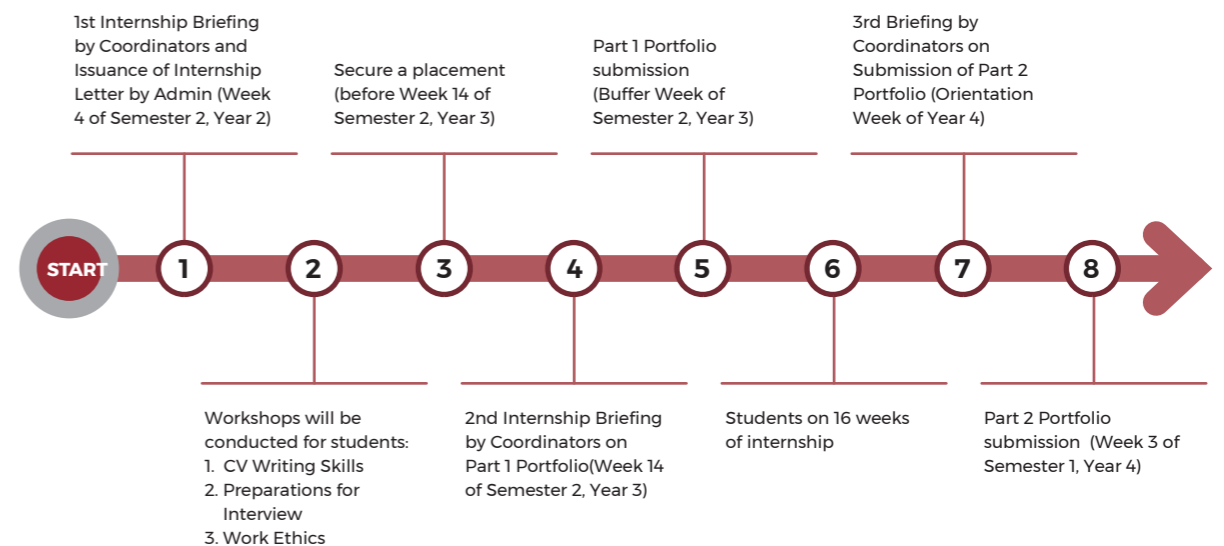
1st Internship Briefing by Coordinators and Issuance of Internship Letter by Admin (Week 4 of Semester 2, Year 2)

Secure a placement (before Week 14 of Semester 2, Year 3)

Part 1 Portfolio submission (Buffer Week of Semester 2, Year 3)

3rd Briefing by Coordinators on Submission of Part 2 Portfolio (Orientation Week of Year 4)

START

1

2

3

4

5

6

7

8

Workshops will be conducted for students:
1. CV Writing Skills
2. Preparations for Interview
3. Work Ethics

2nd Internship Briefing by Coordinators on Part 1 Portfolio(Week 14 of Semester 2, Year 3)

Students on 16 weeks of internship

Part 2 Portfolio submission (Week 3 of Semester 1, Year 4)